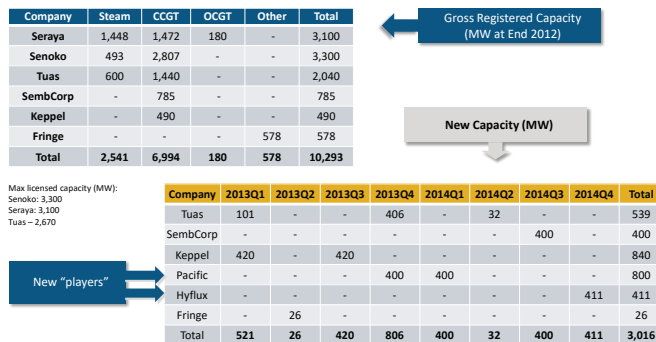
| Company | Steam | CCGT | OCGT | Other | Total |
|---|---|---|---|---|---|
| Seraya | 1,448 | 1,472 | 180 | - | 3,100 |
| Senoko | 493 | 2,807 | - | - | 3,300 |
| Tuas | 600 | 1,440 | - | - | 2,040 |
| SembCorp | - | 785 | - | - | 785 |
| Keppel | - | 490 | - | - | 490 |
| Fringe | - | - | - | 578 | 578 |
| Total | 2,541 | 6,994 | 180 | 578 | 10,293 |

Gross Registered Capacity (MW at End 2012)

New Capacity (MW)

Max licensed capacity (MW):
Senoko: 3,300
Seraya: 3,100
Tuas – 2,670

New “players”

| Company | 2013Q1 | 2013Q2 | 2013Q3 | 2013Q4 | 2014Q1 | 2014Q2 | 2014Q3 | 2014Q4 | Total |
|---|---|---|---|---|---|---|---|---|---|
| Tuas | 101 | - | - | 406 | - | 32 | - | - | 539 |
| SembCorp | - | - | - | - | - | - | 400 | - | 400 |
| Keppel | 420 | - | 420 | - | - | - | - | - | 840 |
| Pacific | - | - | - | 400 | 400 | - | - | - | 800 |
| Hyflux | - | - | - | - | - | - | - | 411 | 411 |
| Fringe | - | 26 | - | - | - | - | - | - | 26 |
| Total | 521 | 26 | 420 | 806 | 400 | 32 | 400 | 411 | 3,016 |